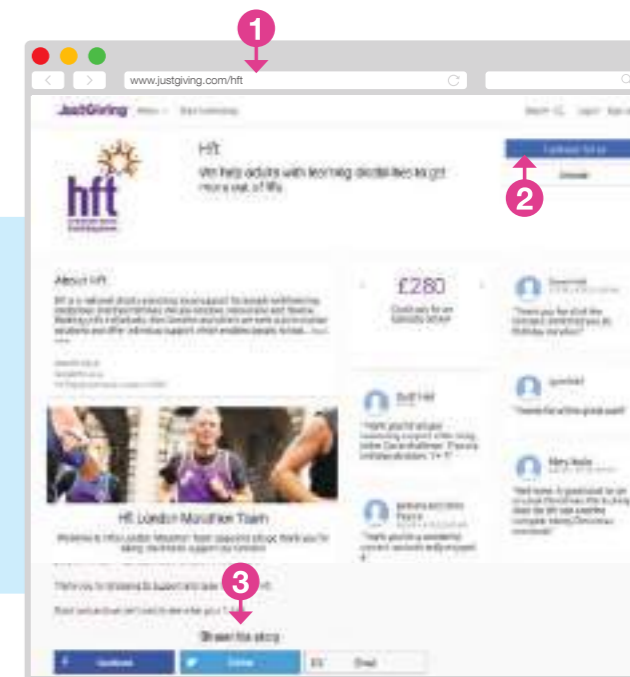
1

www.justgiving.com/hft

JustGiving

hft

Hft

We help adults with learning disabilities to get more out of life

2

About Hft

£280

Hft London Marathon Team

3

Share this story

Facebook

Twitter

Email